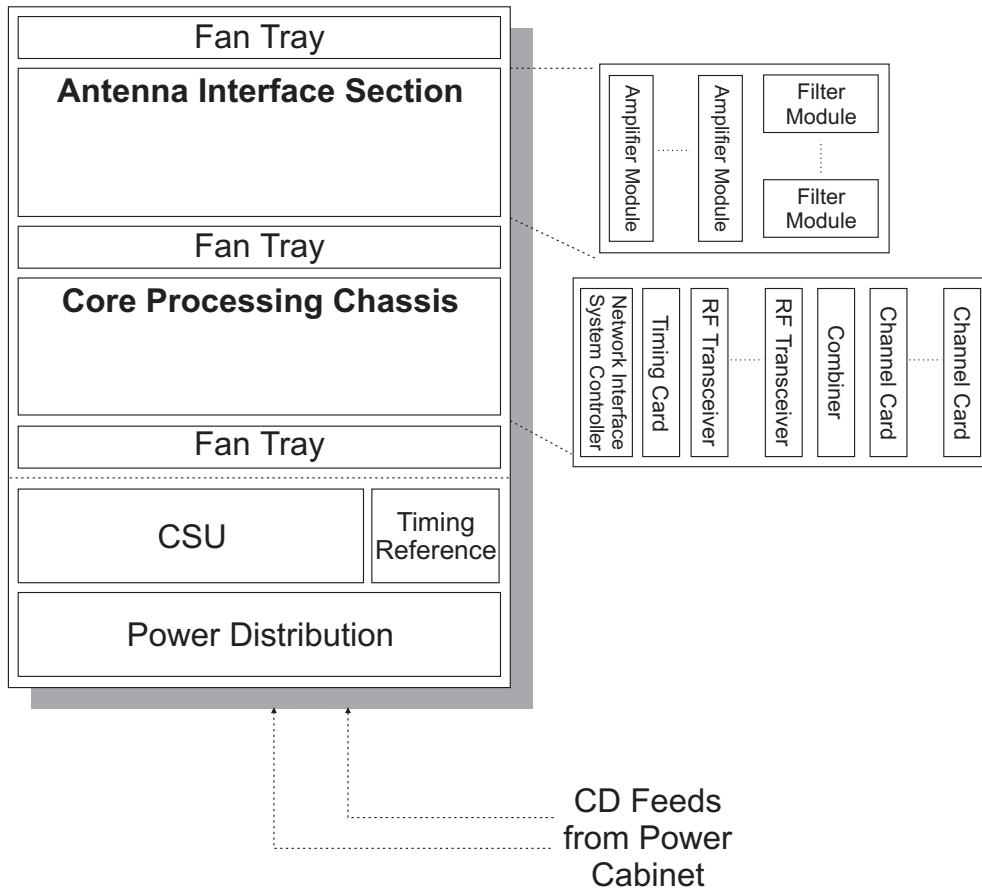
Fan Tray
Antenna Interface Section
Fan Tray
Core Processing Chassis
Fan Tray
CSU
Timing Reference
Power Distribution

Amplifier Module
Amplifier Module
Filter Module
Filter Module

Network Interface System Controller
Timing Card
RF Transceiver
RF Transceiver
Combiner
Channel Card
Channel Card

CD Feeds from Power Cabinet